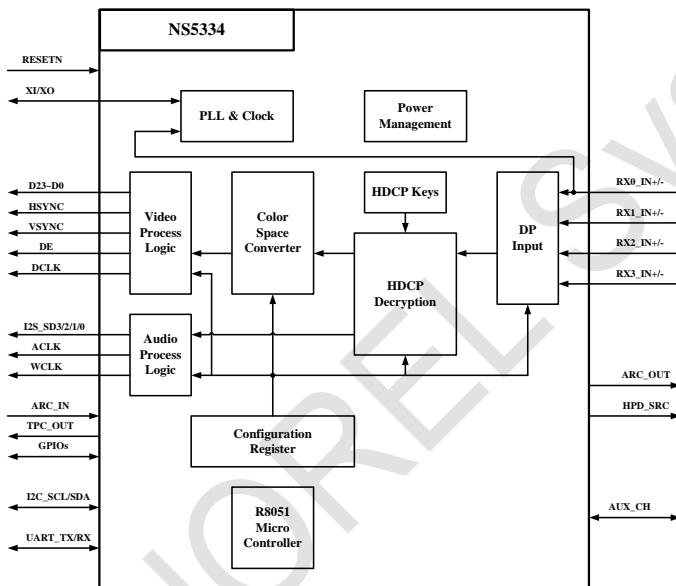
NS5334

RESETN

XI/XO

PLL & Clock

Power Management

D23~D0

HSYNC

VSYNC

DE

DCLK

Video Process Logic

Color Space Converter

HDCP Keys

HDCP Decryption

DP Input

RX0_IN+/-

RX1_IN+/-

RX2_IN+/-

RX3_IN+/-

I2S_SD3/2/1/0

ACLK

WCLK

Audio Process Logic

ARC_OUT

HPD_SRC

ARC_IN

TPC_OUT

GPIOs

Configuration Register

I2C_SCL/SDA

UART_TX/RX

R8051 Micro Controller

AUX_CH